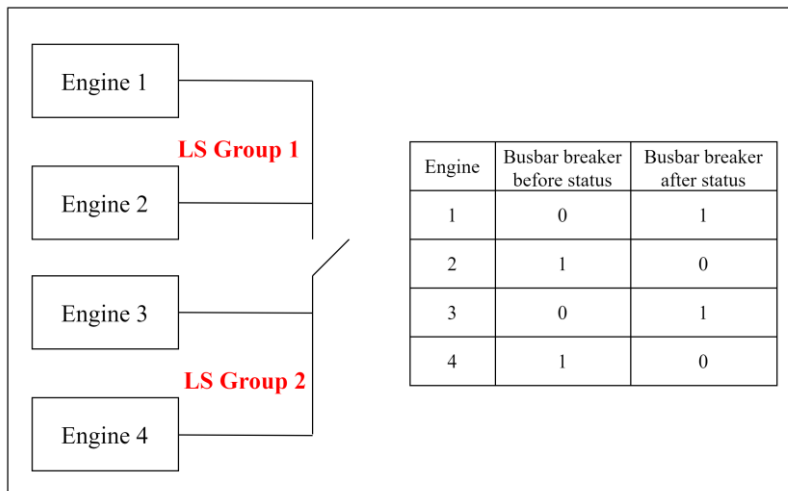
Engine 1

LS Group 1

Engine 2

Engine 3

LS Group 2

Engine 4

| Engine | Busbar breaker before status | Busbar breaker after status |
|---|---|---|
| 1 | 0 | 1 |
| 2 | 1 | 0 |
| 3 | 0 | 1 |
| 4 | 1 | 0 |